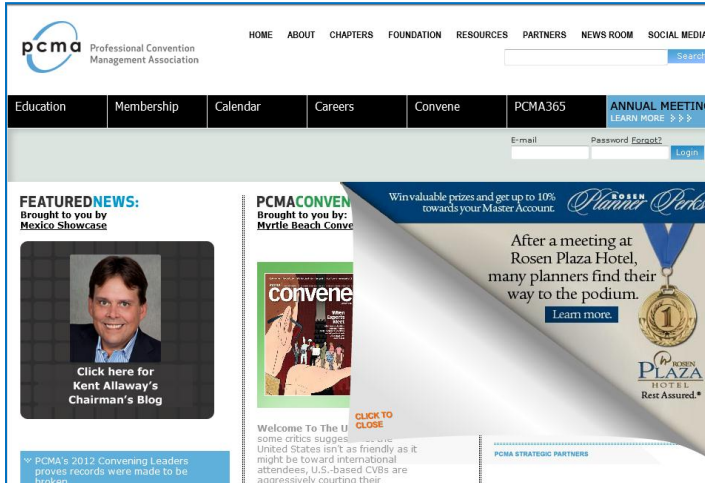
pcma Professional Convention Management Association

HOME ABOUT CHAPTERS FOUNDATION RESOURCES PARTNERS NEWS ROOM SOCIAL MEDIA

Search

Education Membership Calendar Careers Convene PCMA365 ANNUAL MEETING LEARN MORE

E-mail Password Forgot? Login

FEATUREDNEWS:
Brought to you by
Mexico Showcase

Click here for Kent Allaway's Chairman's Blog

PCMA's 2012 Convening Leaders proves records were made to be broken

PCMACONVEN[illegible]
Brought to you by:
Myrtle Beach Conve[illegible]

convene

Welcome To The U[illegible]
some critics sugges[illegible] the United States isn't as friendly as it might be toward international attendees, U.S.-based CVBs are aggressively courting their

CLICK TO CLOSE

Win valuable prizes and get up to 10% towards your Master Account.

ROSEN Planner Perks

After a meeting at Rosen Plaza Hotel, many planners find their way to the podium.

Learn more.

1

ROSEN PLAZA HOTEL Rest Assured.

PCMA STRATEGIC PARTNERS